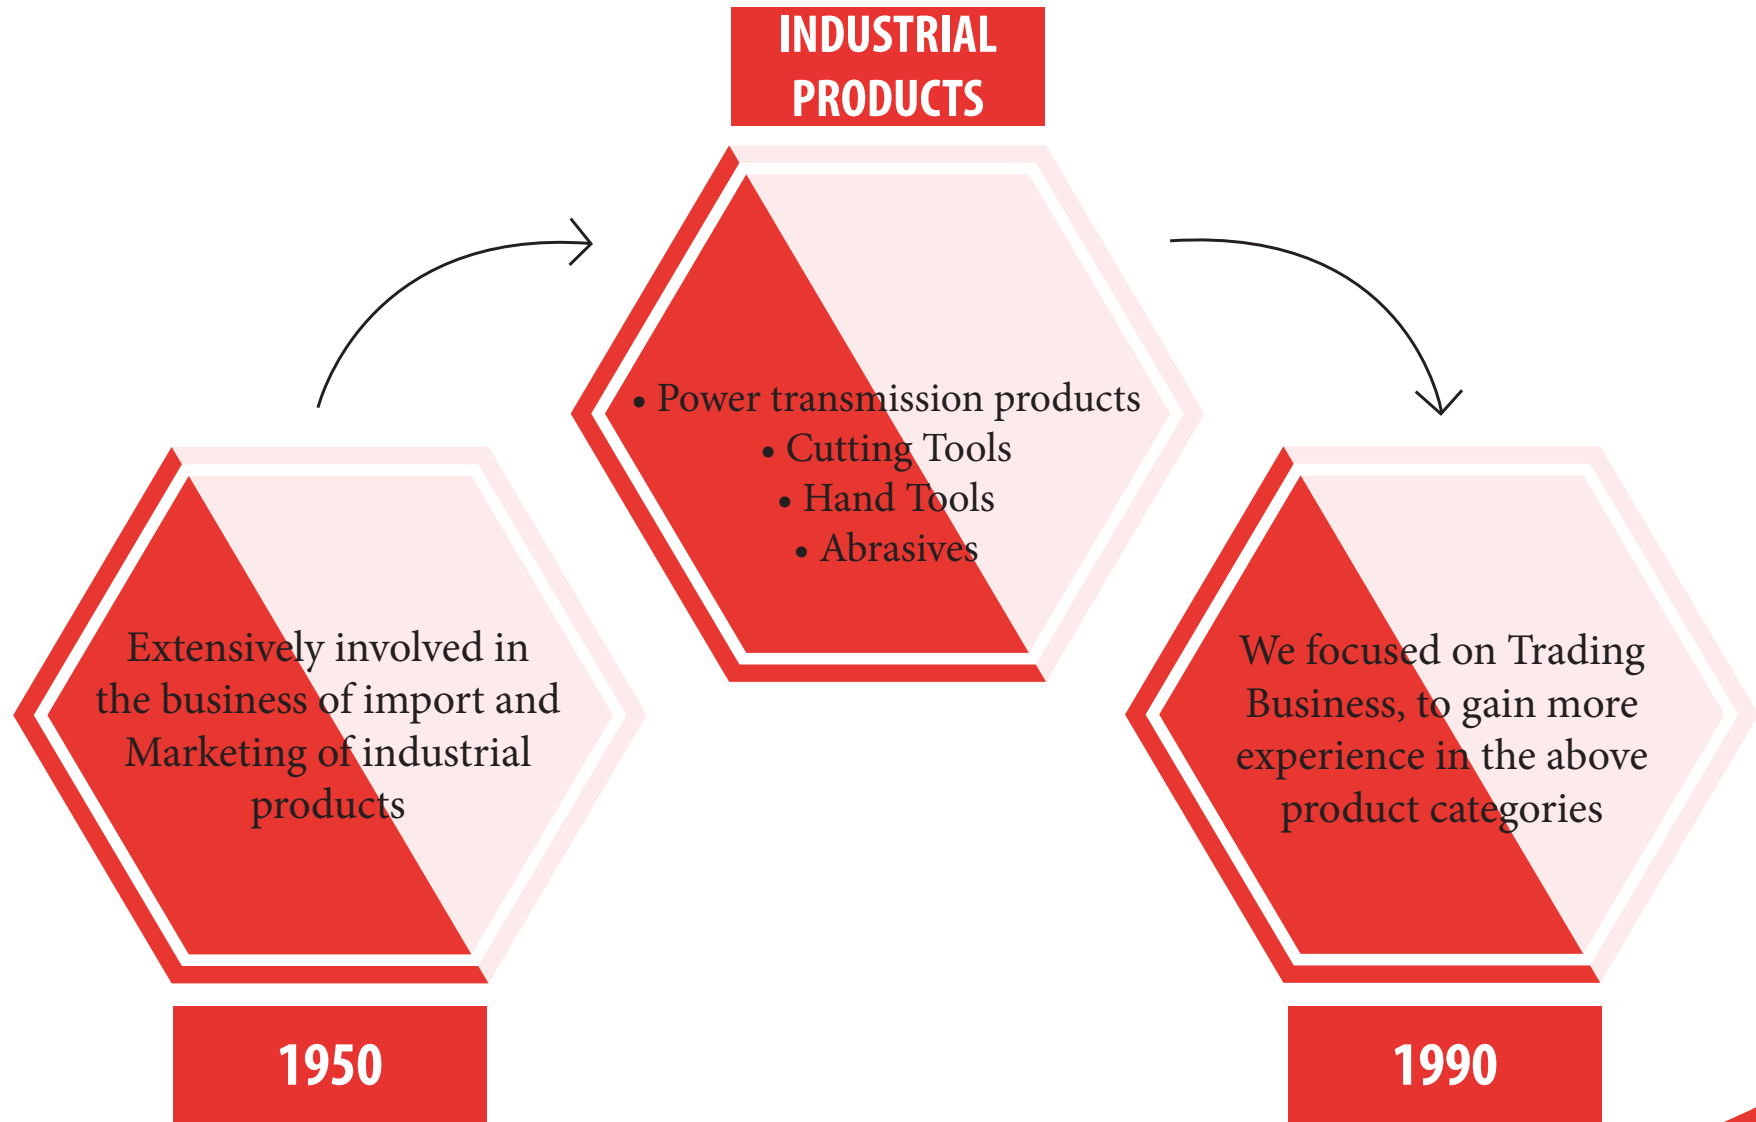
Extensively involved in the business of import and Marketing of industrial products

1950

INDUSTRIAL PRODUCTS

• Power transmission products
• Cutting Tools
• Hand Tools
• Abrasives

We focused on Trading Business, to gain more experience in the above product categories

1990